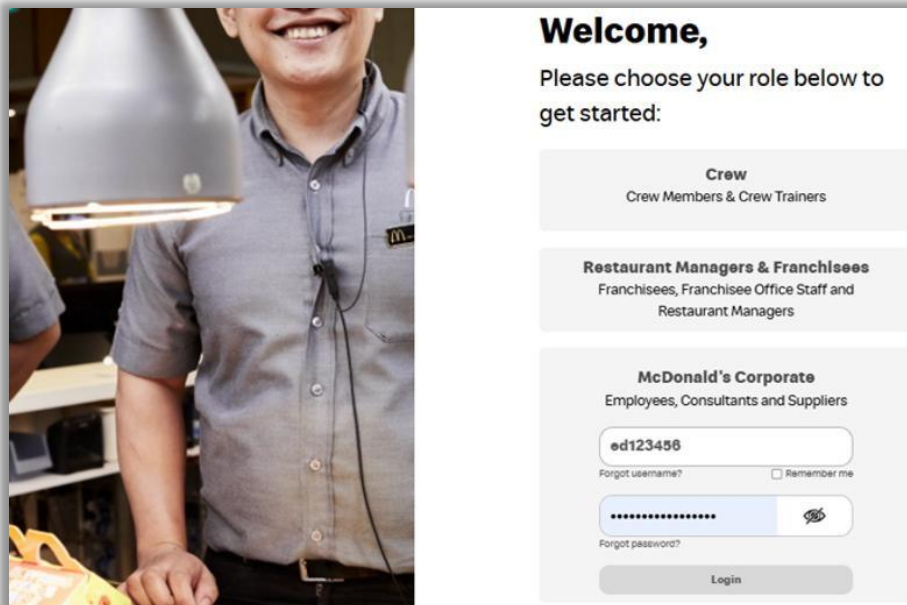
Welcome,

Please choose your role below to get started:

Crew
Crew Members & Crew Trainers

Restaurant Managers & Franchisees
Franchisees, Franchisee Office Staff and Restaurant Managers

McDonald's Corporate
Employees, Consultants and Suppliers

ed123456

Forgot username?

Remember me

•••••••••••••••••

Forgot password?

Login